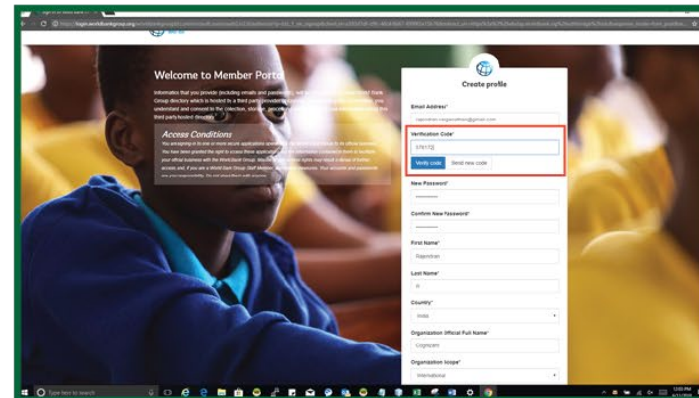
https://login.worldbankgroup.org/

Welcome to Member Port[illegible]

Information that you provide (including emails and passwords) will be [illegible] Group directory which is hosted by a third party provider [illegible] understand and consent to the collection, sto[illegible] third party-hosted directory.

Access Conditions

You are signing in to one or more secure applications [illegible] You have been granted the right to access these applications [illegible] your official business with the World Bank Group. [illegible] access, and if you are a World Bank Group Staff Member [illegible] are your responsibility. Do not share them with anyone.

Create profile

Email Address*

rajendran.rangarajan@gmail.com

Verification Code*

376172

Verify code

Send new code

New Password*

Confirm New Password*

First Name*

Rajendran

Last Name*

R

Country*

India

Organization Official Full Name*

Cognizant

Organization Scope*

International

Type here to search